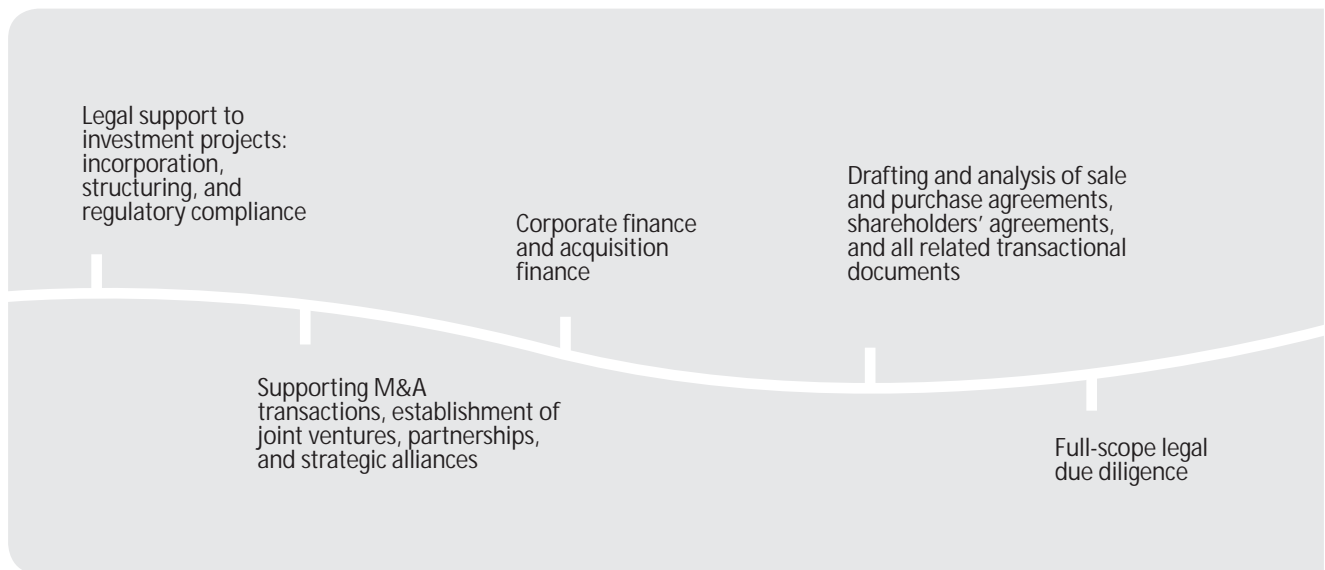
Legal support to investment projects: incorporation, structuring, and regulatory compliance

Supporting M&A transactions, establishment of joint ventures, partnerships, and strategic alliances

Corporate finance and acquisition finance

Drafting and analysis of sale and purchase agreements, shareholders' agreements, and all related transactional documents

Full-scope legal due diligence